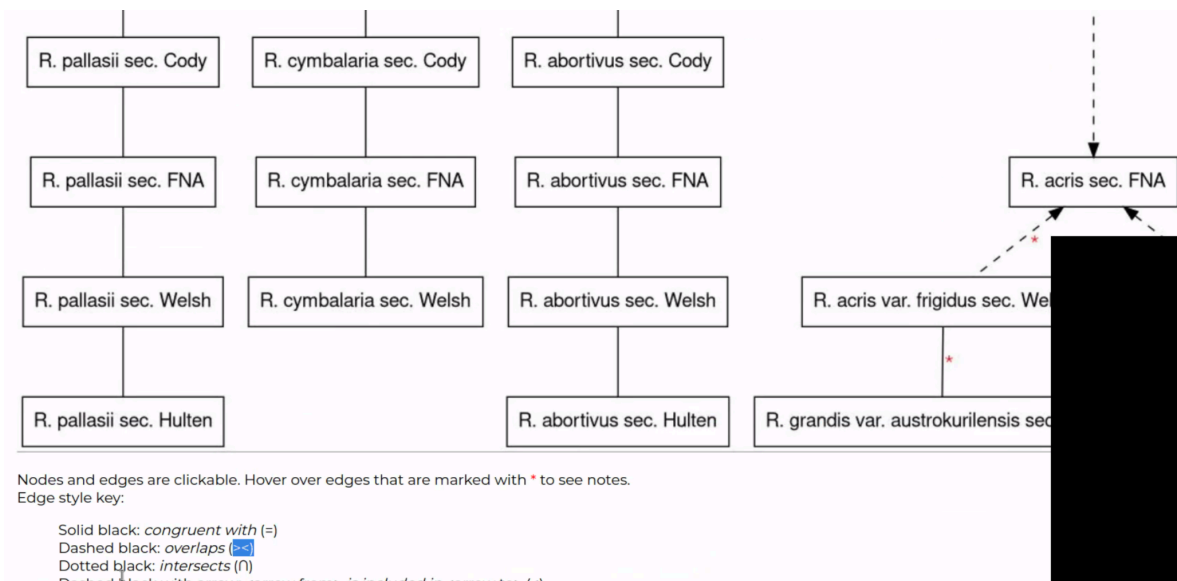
R. pallasii sec. Cody

R. cymbalaria sec. Cody

R. abortivus sec. Cody

R. pallasii sec. FNA

R. cymbalaria sec. FNA

R. abortivus sec. FNA

R. acris sec. FNA

R. pallasii sec. Welsh

R. cymbalaria sec. Welsh

R. abortivus sec. Welsh

R. acris var. frigidus sec. Wel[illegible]

R. pallasii sec. Hulten

R. abortivus sec. Hulten

R. grandis var. austrokurilensis sec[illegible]

*

*

Nodes and edges are clickable. Hover over edges that are marked with * to see notes.
Edge style key:

Solid black: *congruent with* (=)
Dashed black: *overlaps* (><)
Dotted black: *intersects* (∩)
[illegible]